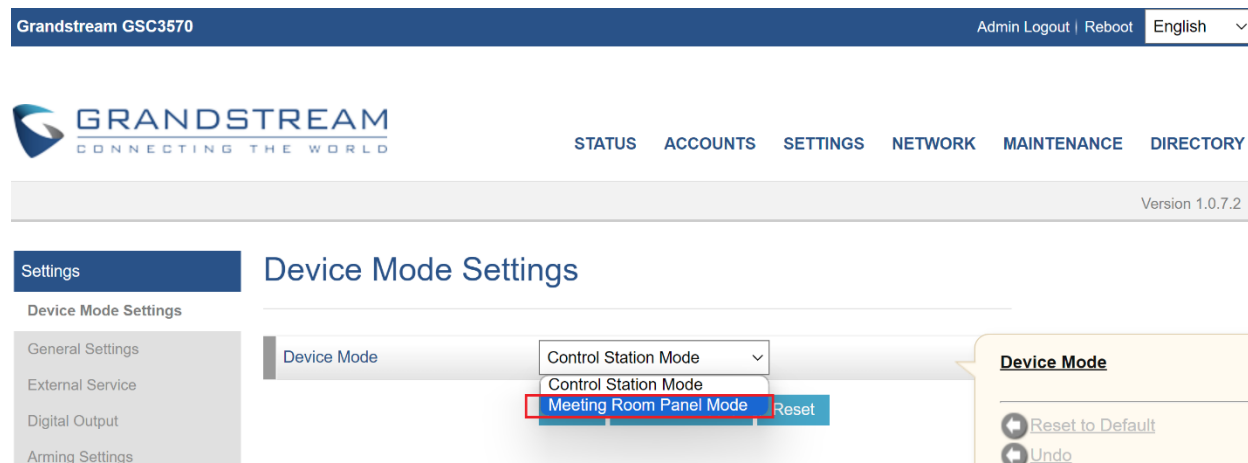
Grandstream GSC3570

Admin Logout | Reboot English

GRANDSTREAM
CONNECTING THE WORLD

STATUS ACCOUNTS SETTINGS NETWORK MAINTENANCE DIRECTORY

Version 1.0.7.2

Settings
Device Mode Settings
General Settings
External Service
Digital Output
Arming Settings

Device Mode Settings

Device Mode
Control Station Mode
Control Station Mode
Meeting Room Panel Mode
Reset

Device Mode

Reset to Default
Undo